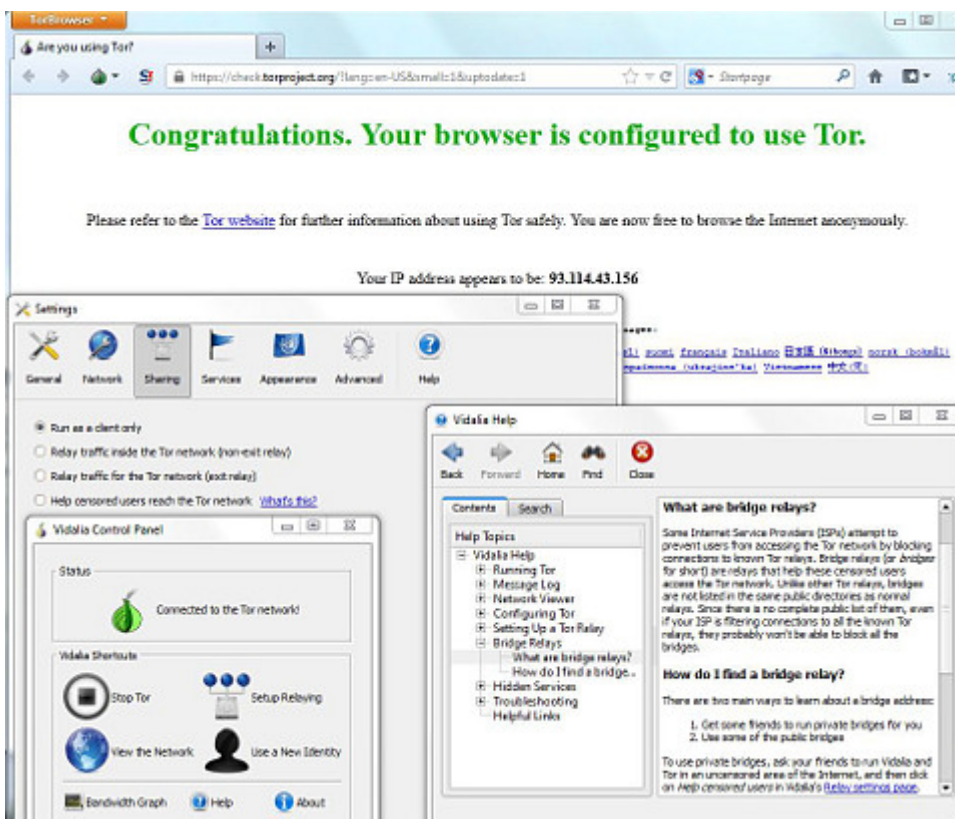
TorBrowser

Are you using Tor?

https://check.torproject.org/?lang=en-US&small=1&uptodate=1

Startpage

Congratulations. Your browser is configured to use Tor.

Please refer to the Tor website for further information about using Tor safely. You are now free to browse the Internet anonymously.

Your IP address appears to be: 93.114.43.156

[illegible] suomi français Italiano 日本語 (Nihongo) norsk (bokmål) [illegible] Vietnamese 中文(简)

Settings

General Network Sharing Services Appearance Advanced Help

Run as a client only

Relay traffic inside the Tor network (non-exit relay)

Relay traffic for the Tor network (exit relay)

Help censored users reach the Tor network What's this?

Vidalia Control Panel

Status

Connected to the Tor network!

Vidalia Shortcuts

Stop Tor

Setup Relaying

View the Network

Use a New Identity

Bandwidth Graph

Help

About

Vidalia Help

Back Forward Home Find Close

Contents Search

Help Topics

Vidalia Help
Running Tor
Message Log
Network Viewer
Configuring Tor
Setting Up a Tor Relay
Bridge Relays
What are bridge relays?
How do I find a bridge...
Hidden Services
Troubleshooting
Helpful Links

What are bridge relays?

Some Internet Service Providers (ISPs) attempt to prevent users from accessing the Tor network by blocking connections to known Tor relays. Bridge relays (or bridges for short) are relays that help these censored users access the Tor network. Unlike other Tor relays, bridges are not listed in the same public directories as normal relays. Since there is no complete public list of them, even if your ISP is filtering connections to all the known Tor relays, they probably won't be able to block all the bridges.

How do I find a bridge relay?

There are two main ways to learn about a bridge address:

1. Get some friends to run private bridges for you
2. Use some of the public bridges

To use private bridges, ask your friends to run Vidalia and Tor in an uncensored area of the Internet, and then click on Help censored users in Vidalia's Relay settings page.